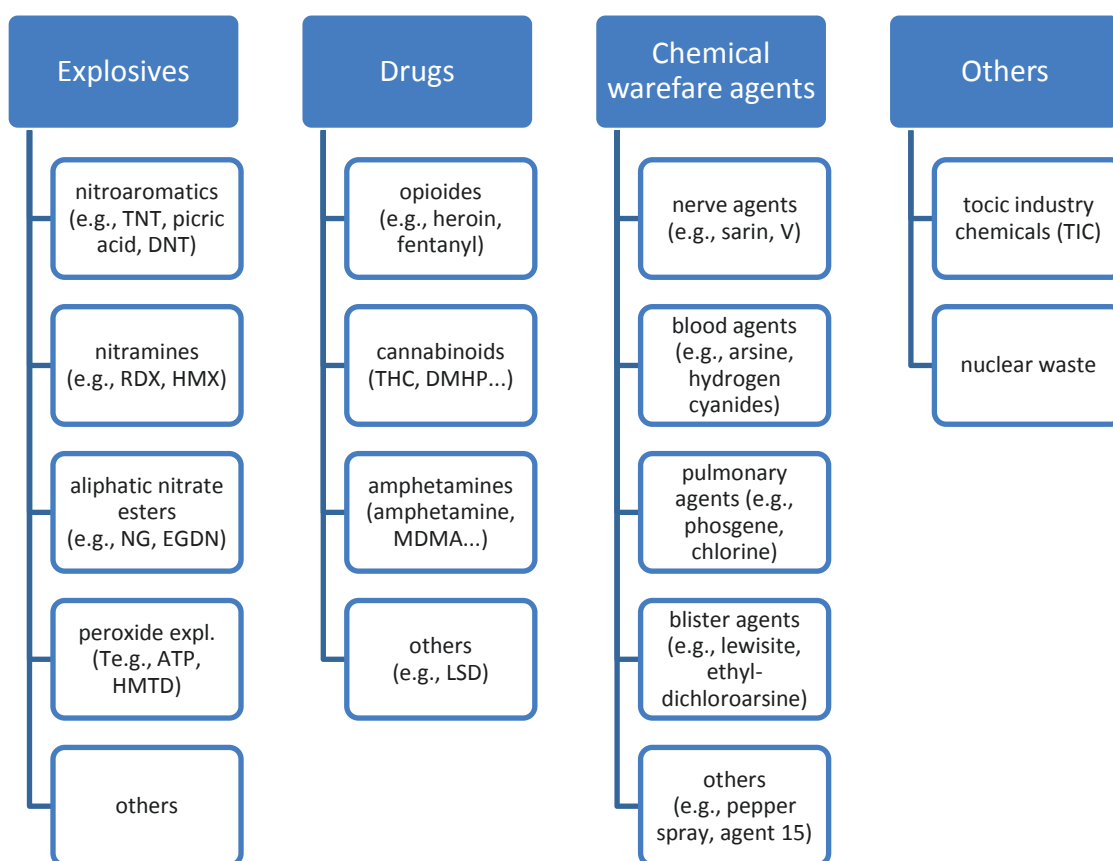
Explosives

nitroaromatics (e.g., TNT, picric acid, DNT)

nitramines (e.g., RDX, HMX)

aliphatic nitrate esters (e.g., NG, EGDN)

peroxide expl. (Te.g., ATP, HMTD)

others

Drugs

opioides (e.g., heroin, fentanyl)

cannabinoids (THC, DMHP...)

amphetamines (amphetamine, MDMA...)

others (e.g., LSD)

Chemical warfare agents

nerve agents (e.g., sarin, V)

blood agents (e.g., arsine, hydrogen cyanides)

pulmonary agents (e.g., phosgene, chlorine)

blister agents (e.g., lewisite, ethyl-dichloroarsine)

others (e.g., pepper spray, agent 15)

Others

tocic industry chemicals (TIC)

nuclear waste